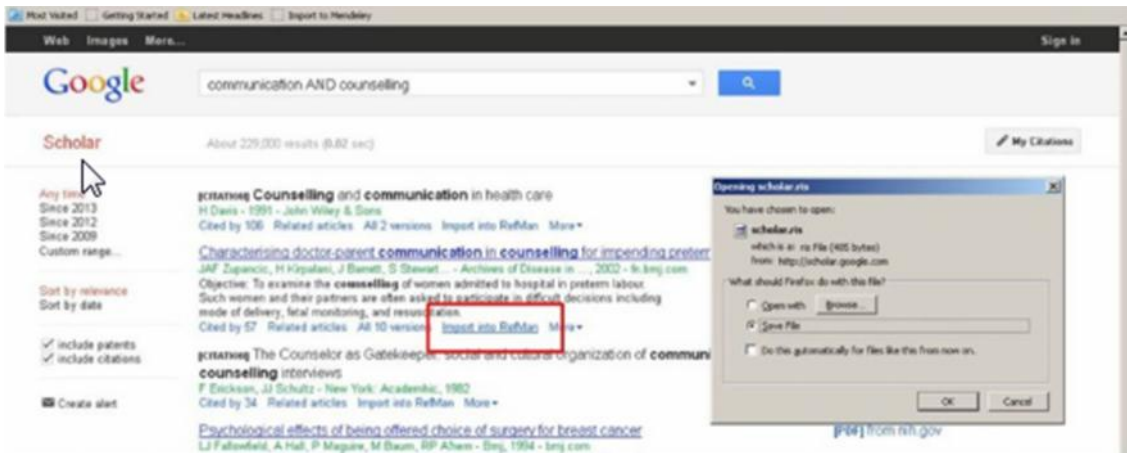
Most Visited Getting Started Latest Headlines Import to Mendeley

Web Images More... Sign in

Google

communication AND counselling

Scholar

About 229,000 results (0.02 sec)

My Citations

Any time
Since 2013
Since 2012
Since 2009
Custom range...

Sort by relevance
Sort by date

include patents
include citations

Create alert

[CITATION] Counselling and communication in health care
H Davis - 1991 - John Wiley & Sons
Cited by 106 Related articles All 2 versions Import into RefMan More

Characterising doctor-parent communication in counselling for impending preterm
JAF Zupancic, H Kirpalani, J Barrett, S Stewart ... - Archives of Disease in ..., 2002 - fn.bmj.com
Objective: To examine the counselling of women admitted to hospital in preterm labour. Such women and their partners are often asked to participate in difficult decisions including mode of delivery, fetal monitoring, and resuscitation.
Cited by 57 Related articles All 10 versions Import into RefMan More

[CITATION] The Counselor as Gatekeeper: social and cultural organization of communication in counselling interviews
F Erickson, JJ Schultz - New York: Academic, 1982
Cited by 34 Related articles Import into RefMan More

Psychological effects of being offered choice of surgery for breast cancer
LJ Fallowfield, A Hall, P Maguire, M Baum, RP Ahern - Bmj, 1994 - bmj.com

[PDF] from nih.gov

Opening scholar.ris

You have chosen to open:
scholar.ris
which is a: ris File (405 bytes)
from: http://scholar.google.com

What should Firefox do with this file?
Open with Browse...
Save File

Do this automatically for files like this from now on.

OK Cancel